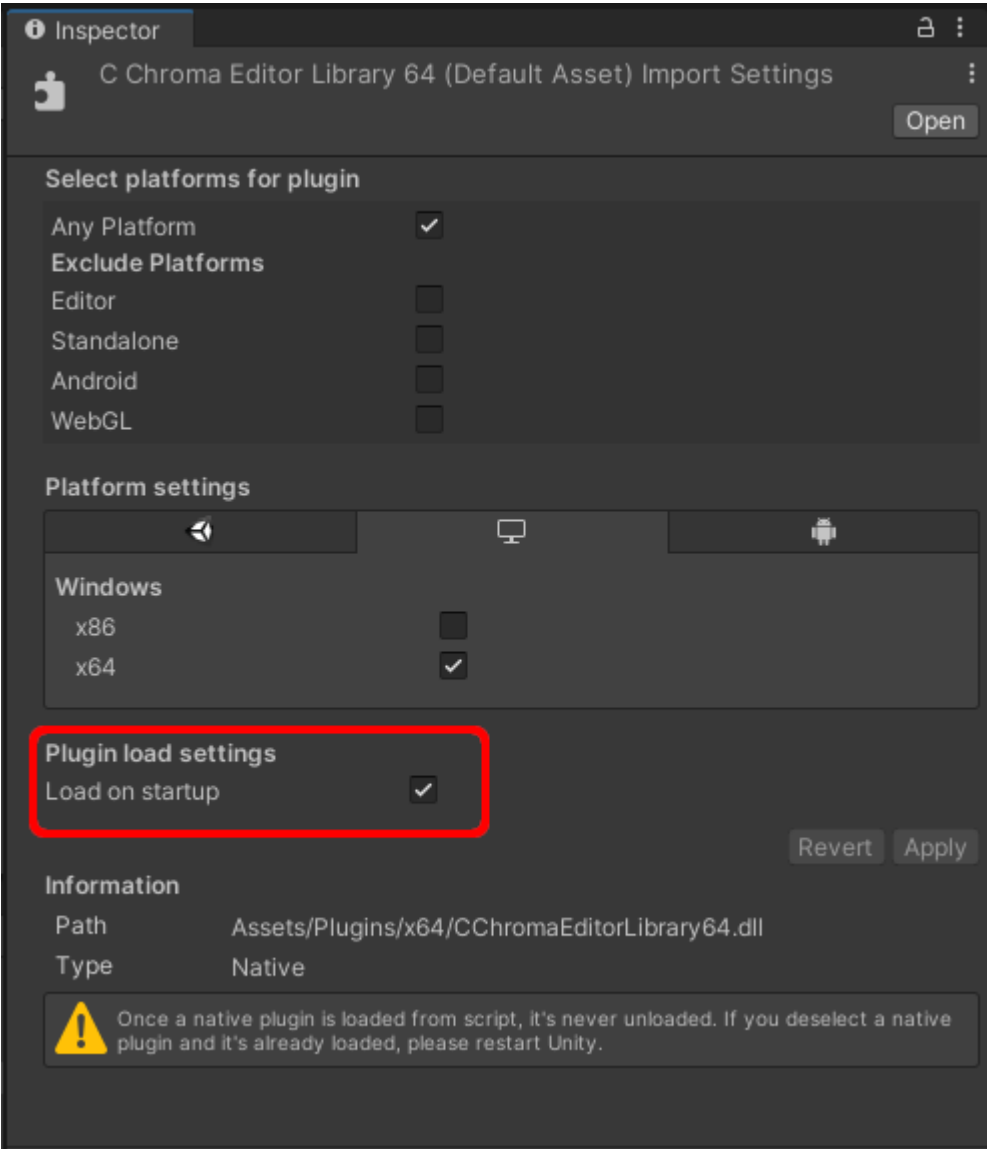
Inspector

C Chroma Editor Library 64 (Default Asset) Import Settings

Open

Select platforms for plugin

Any Platform

Exclude Platforms

Editor

Standalone

Android

WebGL

Platform settings

Windows

x86

x64

Plugin load settings

Load on startup

Revert Apply

Information

Path Assets/Plugins/x64/CChromaEditorLibrary64.dll

Type Native

Once a native plugin is loaded from script, it's never unloaded. If you deselect a native plugin and it's already loaded, please restart Unity.